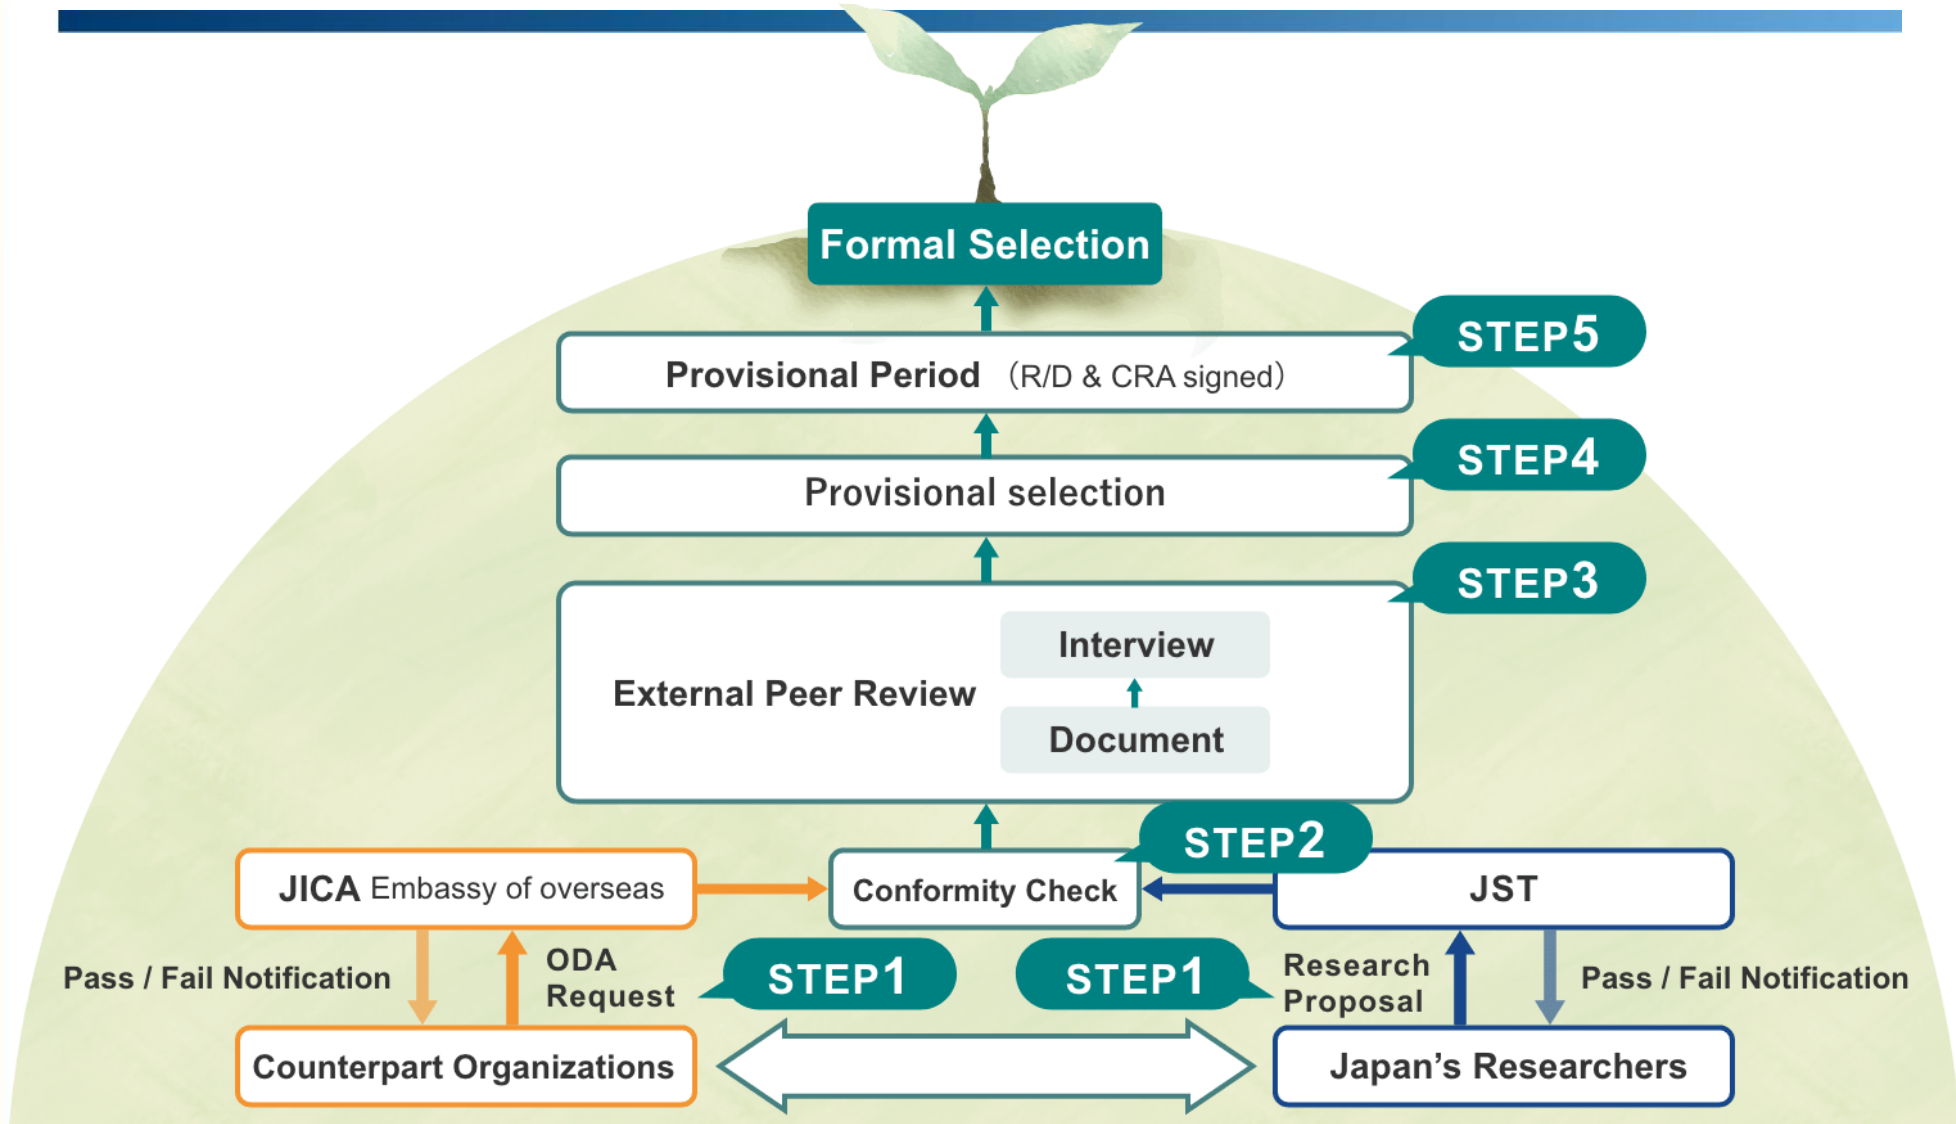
Formal Selection

STEP5

Provisional Period (R/D & CRA signed)

STEP4

Provisional selection

STEP3

External Peer Review

Interview

Document

STEP2

JICA Embassy of overseas

Conformity Check

JST

Pass / Fail Notification

ODA Request

STEP1

STEP1

Research Proposal

Pass / Fail Notification

Counterpart Organizations

Japan's Researchers